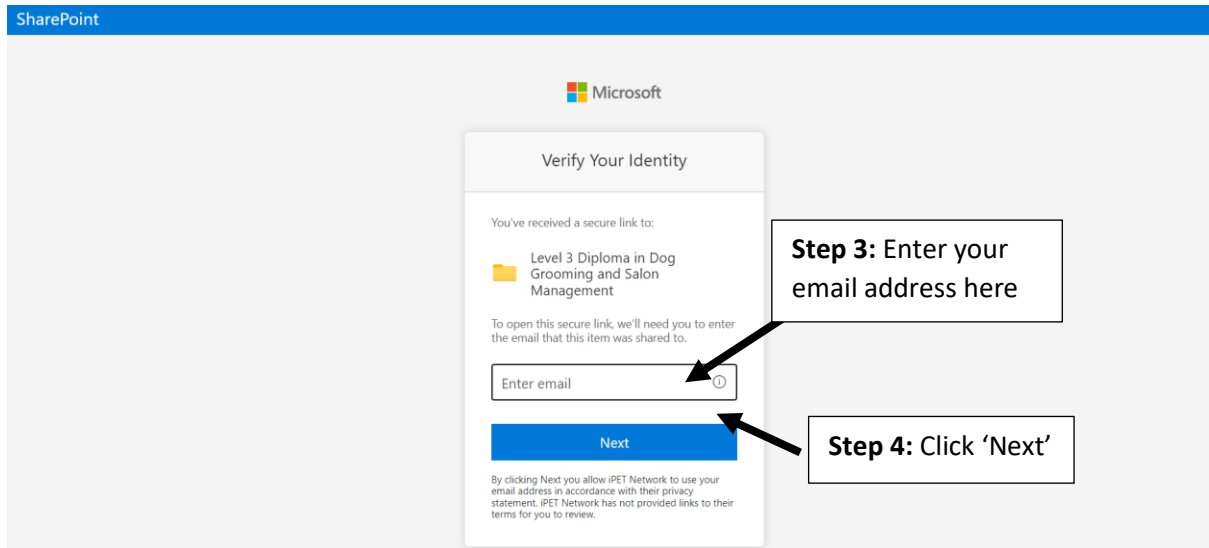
SharePoint

Microsoft

Verify Your Identity

You've received a secure link to:

Level 3 Diploma in Dog Grooming and Salon Management

To open this secure link, we'll need you to enter the email that this item was shared to.

Enter email

Next

By clicking Next you allow iPET Network to use your email address in accordance with their privacy statement. iPET Network has not provided links to their terms for you to review.

**Step 3:** Enter your email address here

**Step 4:** Click 'Next'